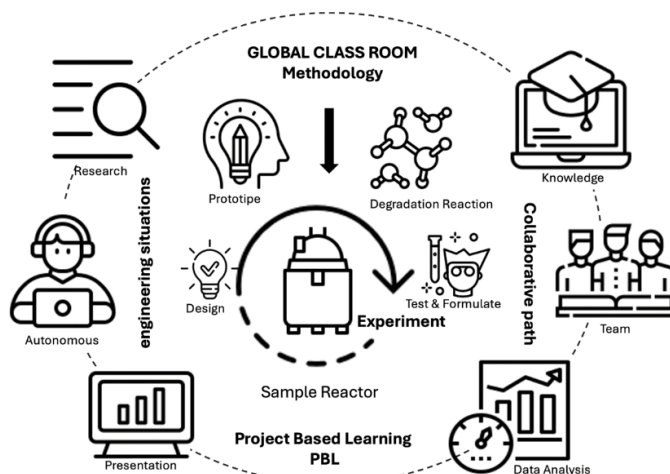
GLOBAL CLASS ROOM
Methodology

Research

Knowledge

Prototipe

Degradation Reaction

engineering situations

Collaborative path

Design

Test & Formulate

Experiment

Autonomous

Team

Sample Reactor

Project Based Learning
PBL

Presentation

Data Analysis